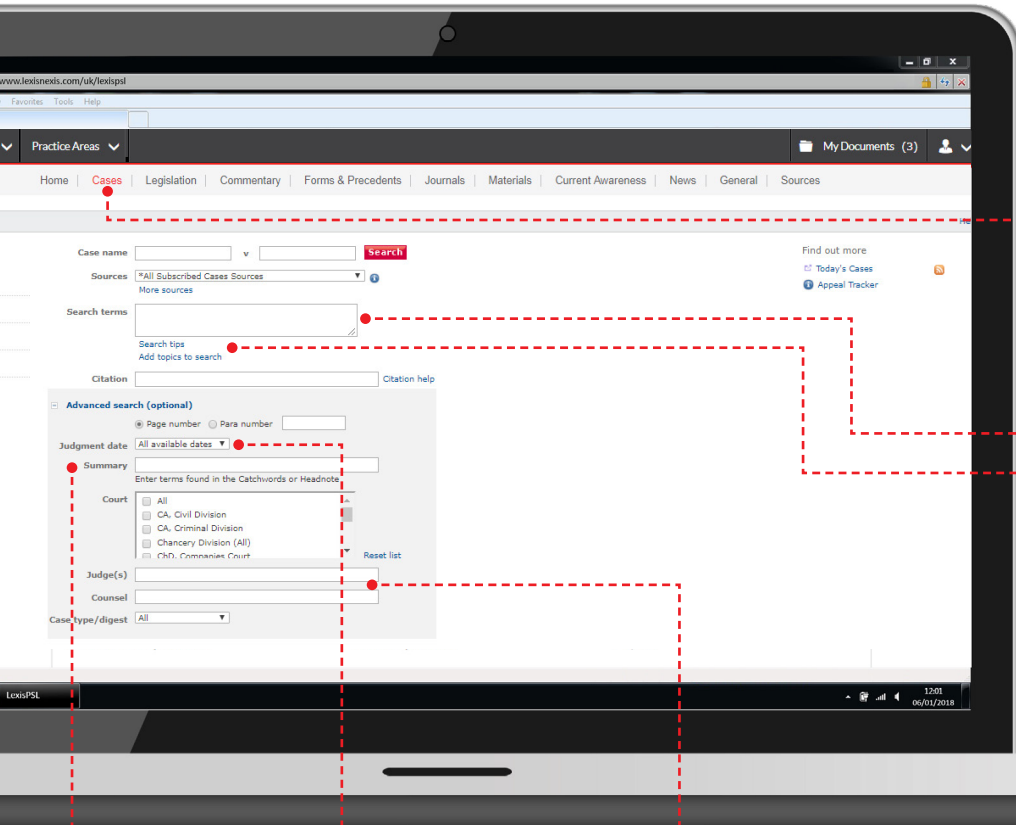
www.lexisnexis.com/uk/lexispsl

Favorites Tools Help

Practice Areas

My Documents (3)

Home | Cases | Legislation | Commentary | Forms & Precedents | Journals | Materials | Current Awareness | News | General | Sources

Case name v Search

Sources *All Subscribed Cases Sources

More sources

Search terms

Search tips

Add topics to search

Citation Citation help

Advanced search (optional)

Page number Para number

Judgment date All available dates

Summary

Enter terms found in the Catchwords or Headnote

Court All

CA, Civil Division

CA, Criminal Division

Chancery Division (All)

ChD, Companies Court

Reset list

Judge(s)

Counsel

Case type/digest All

Find out more

Today's Cases

Appeal Tracker

LexisPSL

12:01
06/01/2018